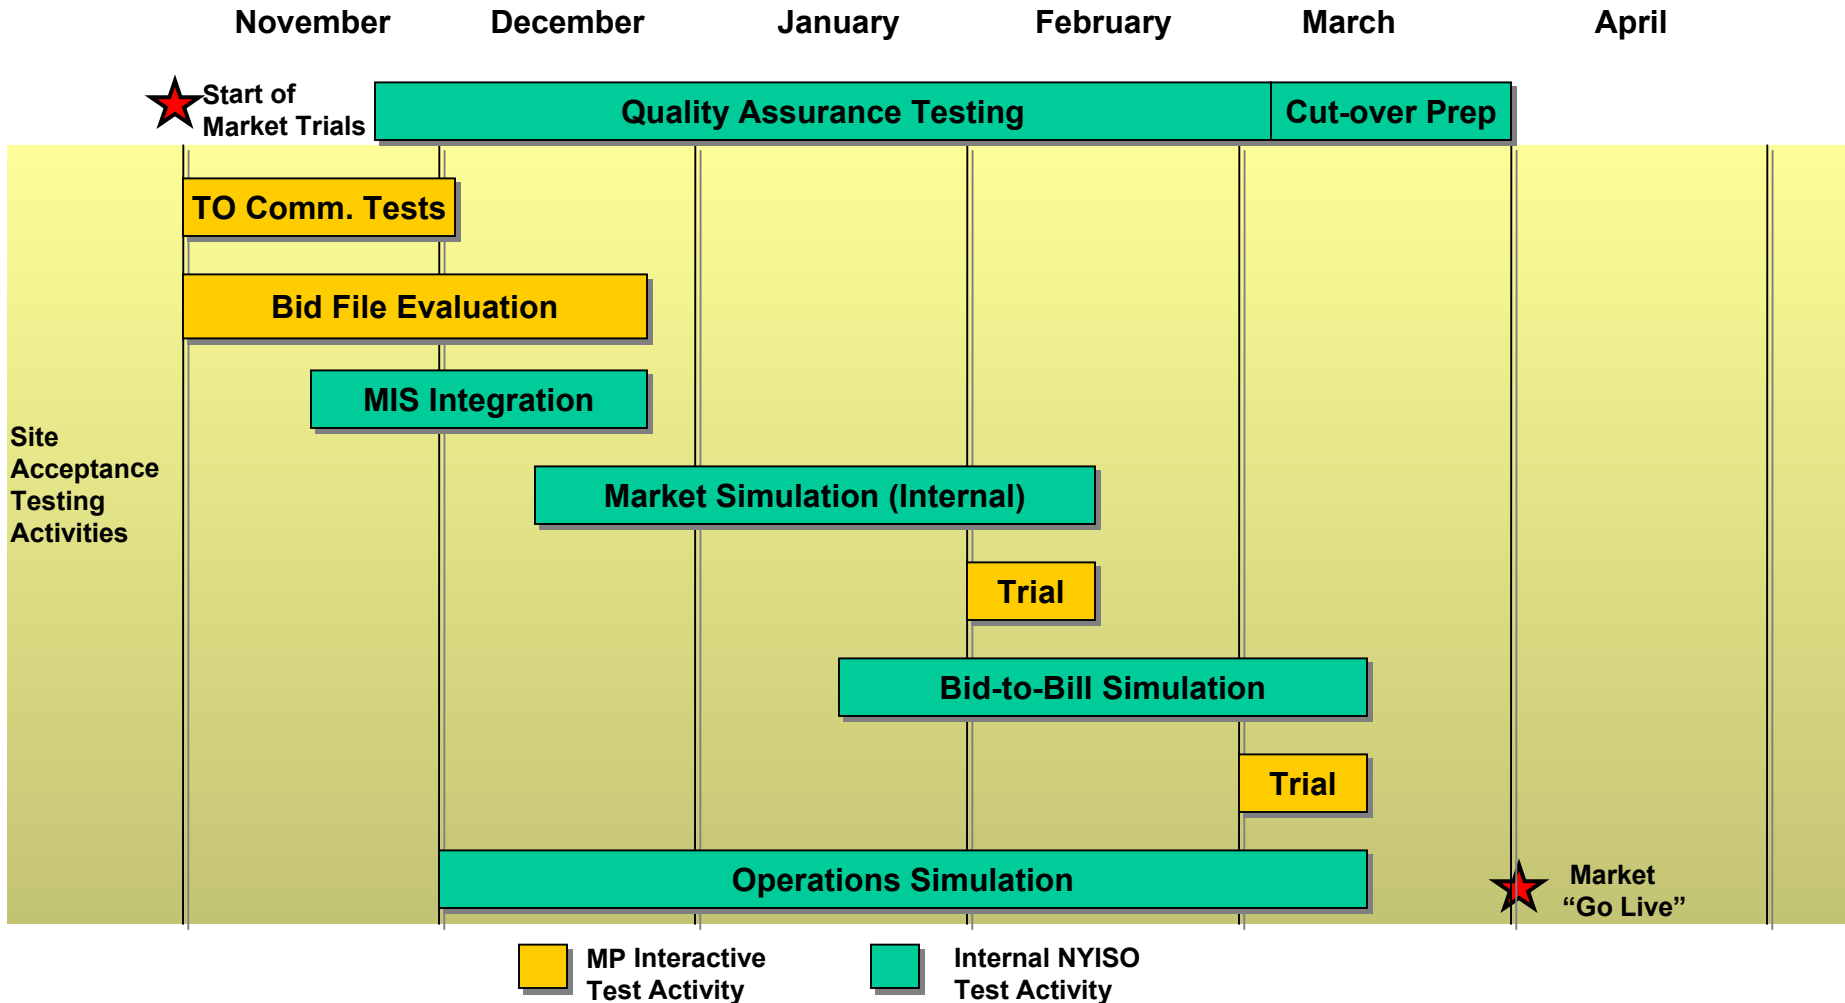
November December January February March April

Start of Market Trials

Quality Assurance Testing

Cut-over Prep

TO Comm. Tests

Bid File Evaluation

MIS Integration

Site Acceptance Testing Activities

Market Simulation (Internal)

Trial

Bid-to-Bill Simulation

Trial

Operations Simulation

Market "Go Live"

MP Interactive Test Activity

Internal NYISO Test Activity